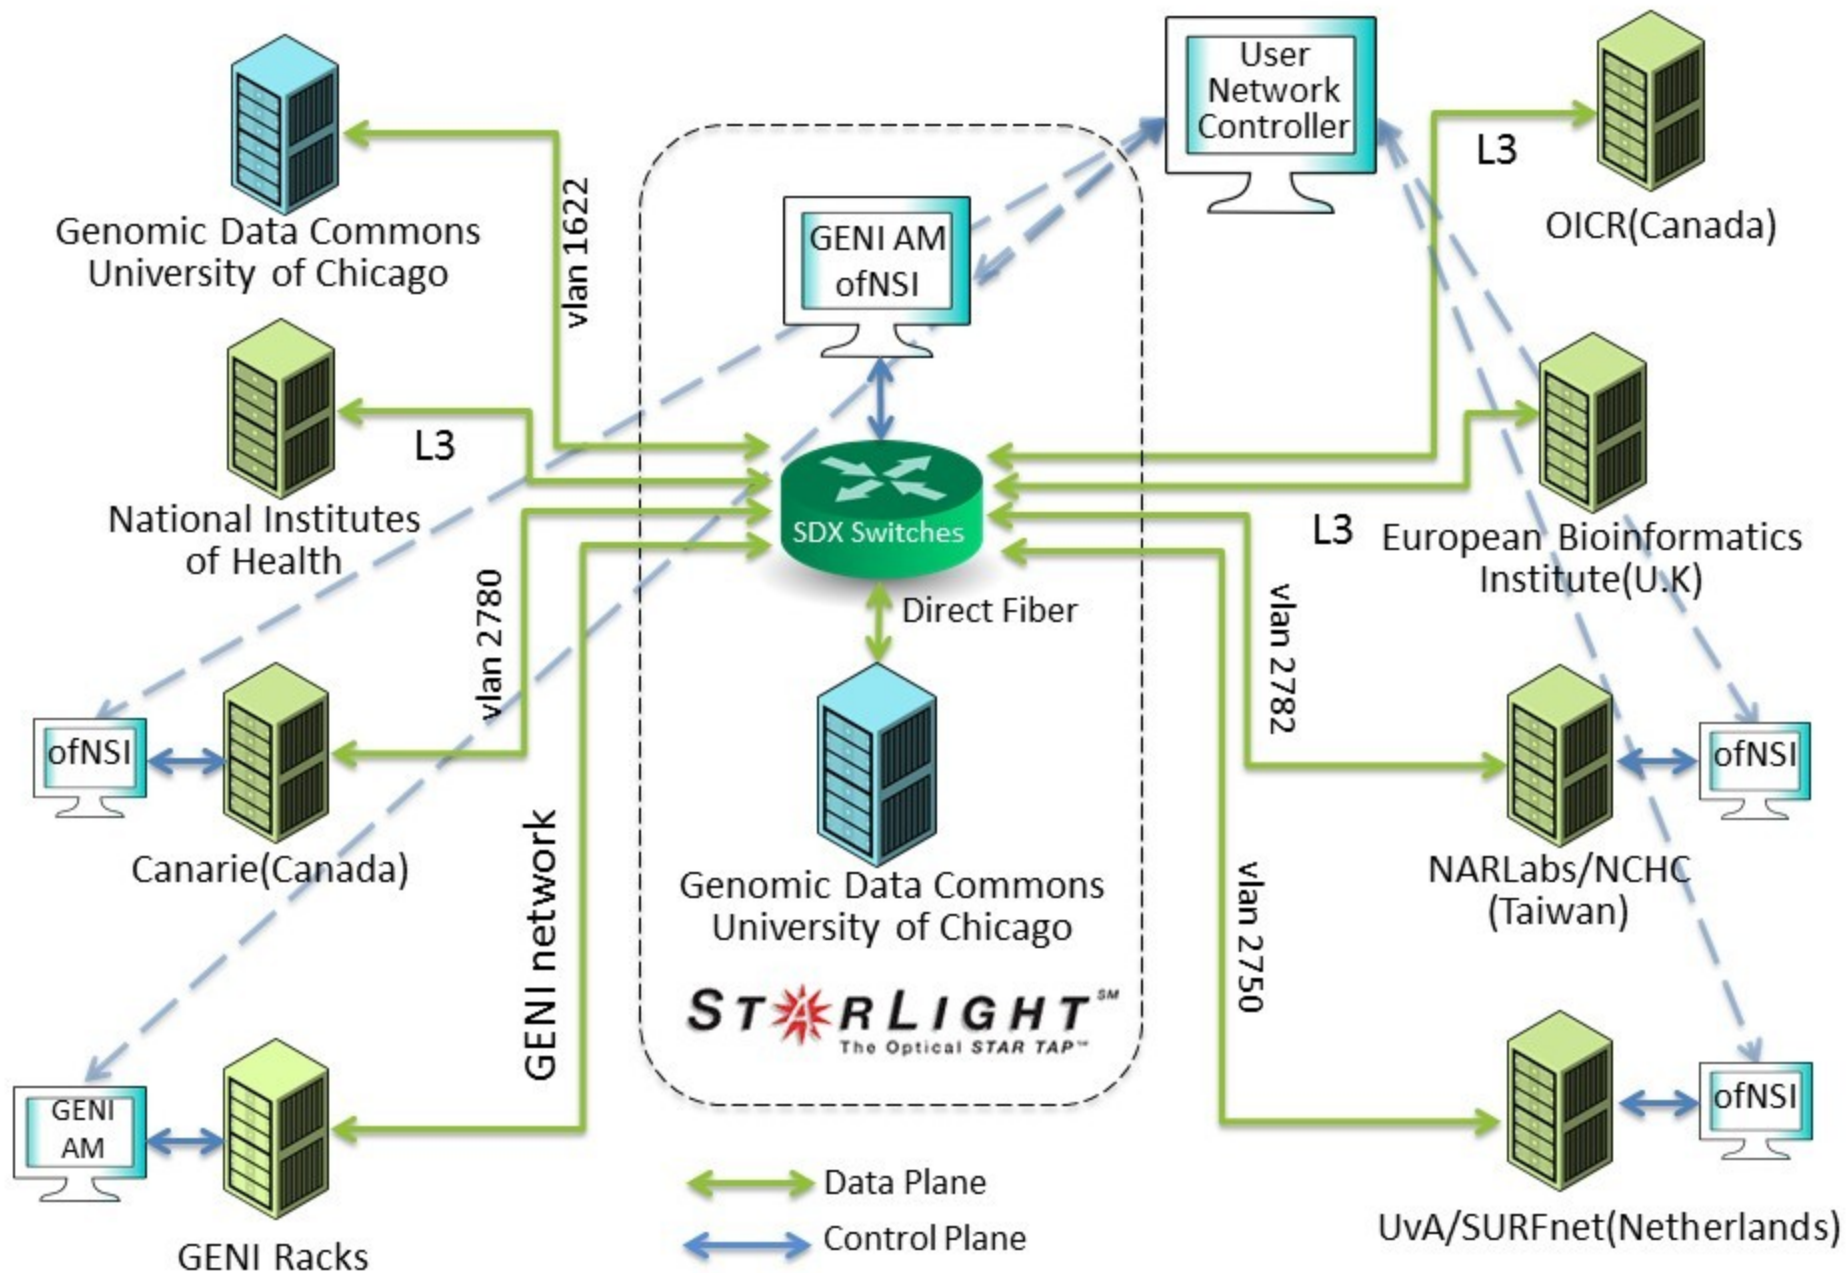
Genomic Data Commons
University of Chicago

vlan 1622

GENI AM
ofNSI

User
Network
Controller

L3

OICR(Canada)

National Institutes
of Health

L3

SDX Switches

L3

European Bioinformatics
Institute(U.K)

vlan 2780

Direct Fiber

vlan 2782

ofNSI

Canarie(Canada)

GENI network

Genomic Data Commons
University of Chicago

ofNSI

NARLabs/NCHC
(Taiwan)

vlan 2750

STARLIGHT SM
The Optical STAR TAP™

GENI
AM

GENI Racks

ofNSI

UvA/SURFnet(Netherlands)

Data Plane

Control Plane